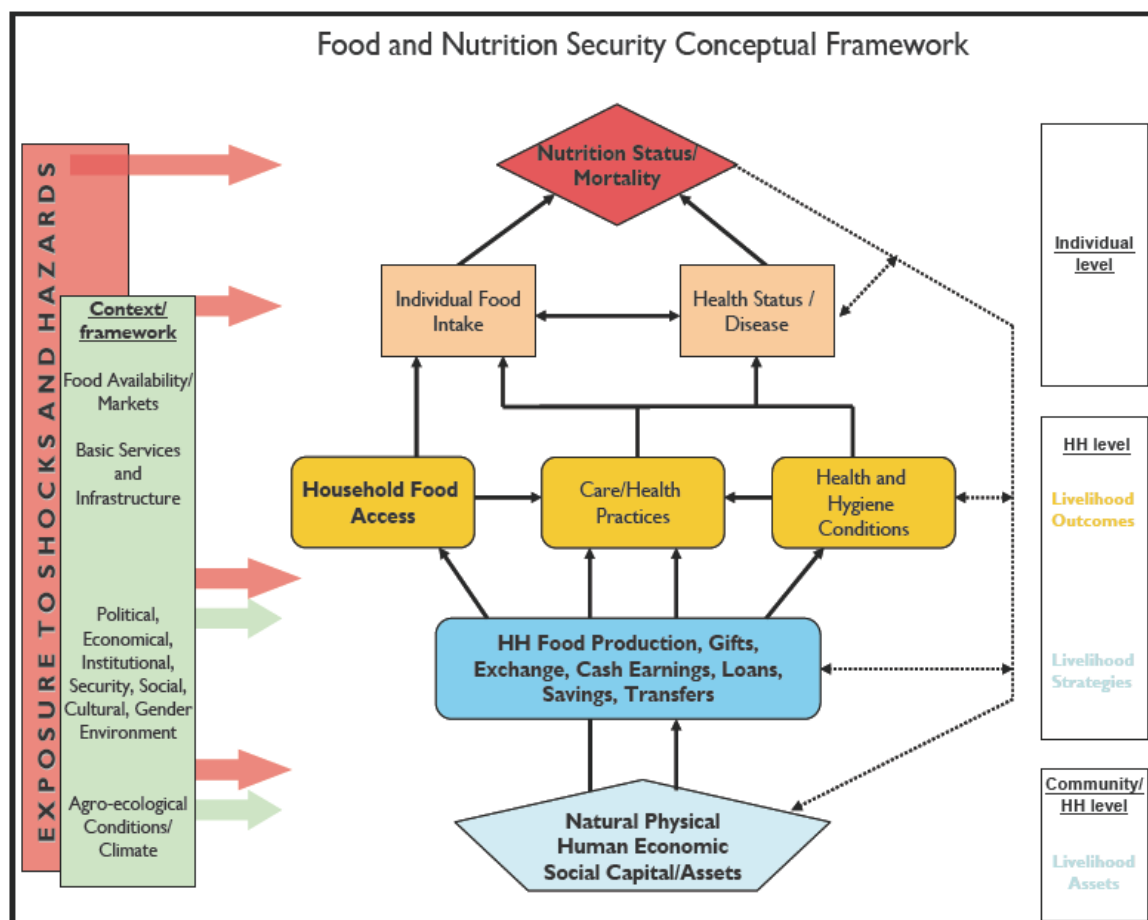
Food and Nutrition Security Conceptual Framework

EXPOSURE TO SHOCKS AND HAZARDS

Context/ framework

Food Availability/ Markets

Basic Services and Infrastructure

Political, Economical, Institutional, Security, Social, Cultural, Gender Environment

Agro-ecological Conditions/ Climate

Nutrition Status/ Mortality

Individual Food Intake

Health Status / Disease

Household Food Access

Care/Health Practices

Health and Hygiene Conditions

HH Food Production, Gifts, Exchange, Cash Earnings, Loans, Savings, Transfers

Natural Physical Human Economic Social Capital/Assets

Individual level

HH level

Livelihood Outcomes

Livelihood Strategies

Community/ HH level

Livelihood Assets